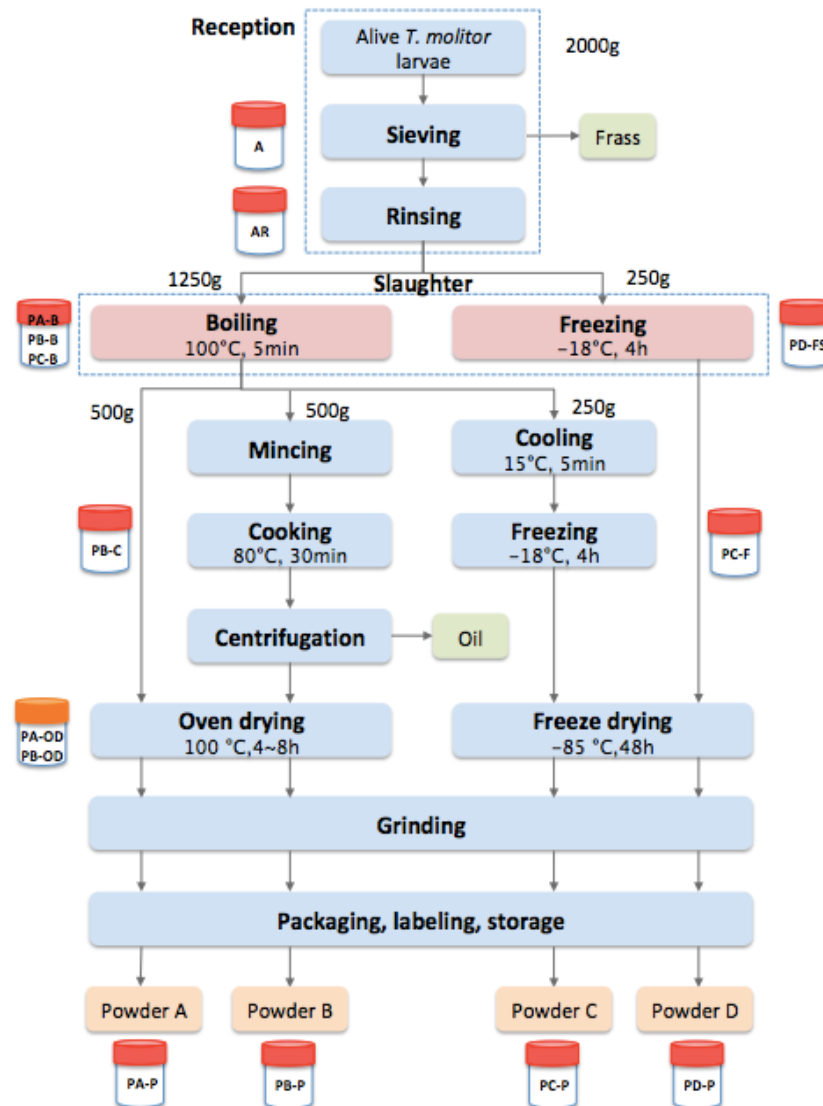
Reception

Alive *T. molitor* larvae

2000g

A

Sieving

Frass

AR

Rinsing

1250g

Slaughter

250g

PA-B
PB-B
PC-B

Boiling
100°C, 5min

Freezing
−18°C, 4h

PD-FS

500g

500g

250g

Mincing

Cooling
15°C, 5min

PB-C

Cooking
80°C, 30min

Freezing
−18°C, 4h

PC-F

Centrifugation

Oil

PA-OD
PB-OD

Oven drying
100 °C,4~8h

Freeze drying
−85 °C,48h

Grinding

Packaging, labeling, storage

Powder A

Powder B

Powder C

Powder D

PA-P

PB-P

PC-P

PD-P